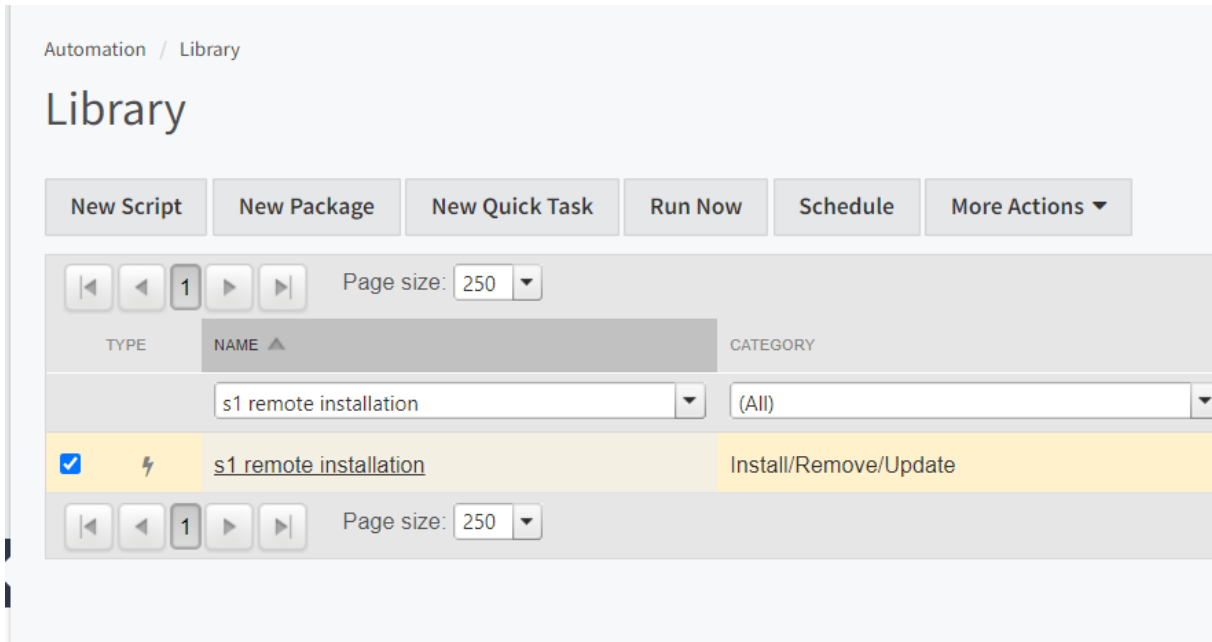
Automation / Library

Library

New Script | New Package | New Quick Task | Run Now | Schedule | More Actions

1 Page size: 250

| TYPE | NAME | CATEGORY |
|---|---|---|
| | s1 remote installation | (All) |
| | s1 remote installation | Install/Remove/Update |

1 Page size: 250